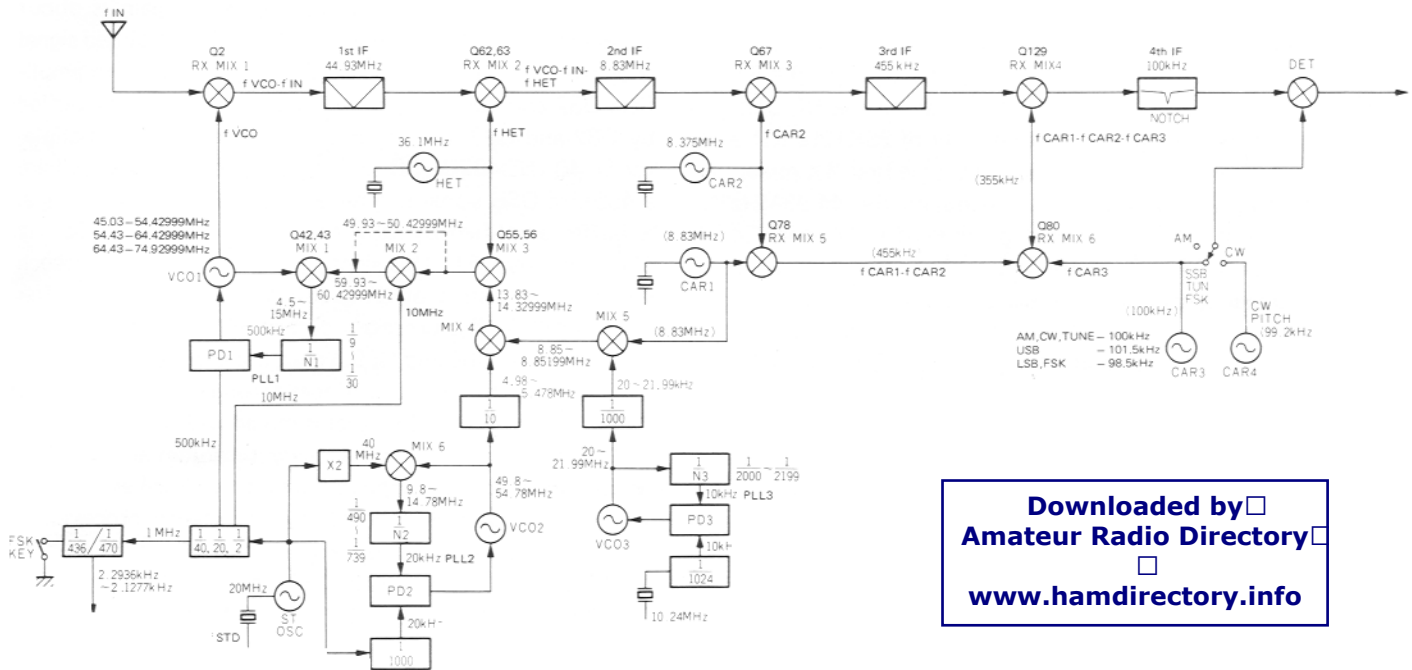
f IN

Q2
RX MIX 1
f VCO-f IN
1st IF
44.93MHz
Q62,63
RX MIX 2
f VCO-f IN-f HET
2nd IF
8.83MHz
Q67
RX MIX 3
3rd IF
455 kHz
Q129
RX MIX4
4th IF
100kHz
NOTCH
DET

f VCO
36.1MHz
HET
f HET
8.375MHz
CAR2
f CAR2
f CAR1-f CAR2-f CAR3
(355kHz

45.03～54.42999MHz
54.43～64.42999MHz
64.43～74.92999MHz
VCO1
Q42,43
MIX 1
49.93～50.42999MHz
MIX 2
59.93～60.42999MHz
Q55,56
MIX 3
(8.83MHz)
CAR1
Q78
RX MIX 5
(455kHz
f CAR1-f CAR2
Q80
RX MIX 6
f CAR3
AM
CW
SSB
TUN
FSK

4.5～15MHz
500kHz
$\frac{1}{N1}$
$\frac{1}{9}$～$\frac{1}{30}$
PD1
PLL1
10MHz
13.83～14.32999MHz
MIX 4
MIX 5
(8.83MHz)
8.85～8.85199MHz
4.98～5.478MHz
20～21.99kHz
$\frac{1}{10}$
$\frac{1}{1000}$
(100kHz)
AM,CW,TUNE – 100kHz
USB – 101.5kHz
LSB,FSK – 98.5kHz
CAR3
CW PITCH
(99.2kHz
CAR4

10MHz
500kHz
40 MHz
X2
MIX 6
49.8～54.78MHz
9.8～14.78MHz
$\frac{1}{490}$～$\frac{1}{739}$
$\frac{1}{N2}$
20kHz PLL2
VCO2
PD2
20kH
$\frac{1}{1000}$
20～21.99MHz
$\frac{1}{N3}$
$\frac{1}{2000}$～$\frac{1}{2199}$
10kHz PLL3
PD3
VCO3
10kH
$\frac{1}{1024}$
10.24MHz

FSK KEY
$\frac{1}{436}/\frac{1}{470}$
1MHz
$\frac{1}{40}$, $\frac{1}{20}$, $\frac{1}{2}$
2.2936kHz ～2.1277kHz
20MHz
STD
ST OSC

Downloaded by□
Amateur Radio Directory□
□
www.hamdirectory.info